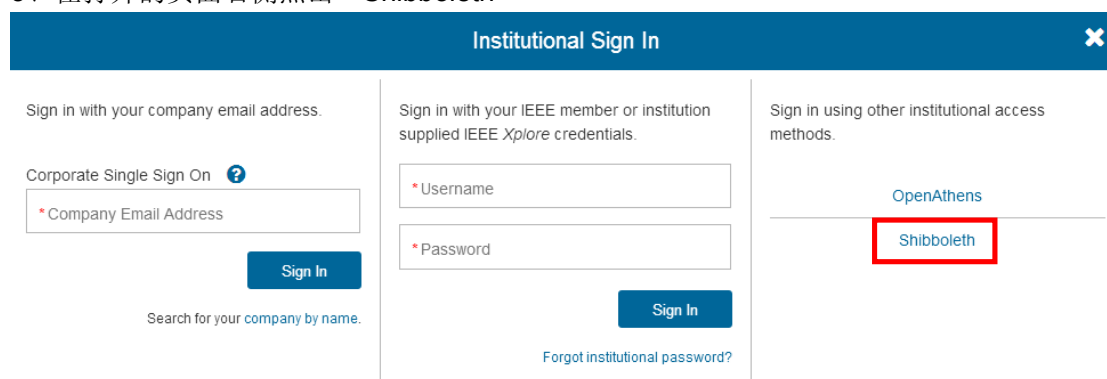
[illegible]

Institutional Sign In

Sign in with your company email address.

Corporate Single Sign On

*Company Email Address

Sign In

Search for your company by name.

Sign in with your IEEE member or institution supplied IEEE Xplore credentials.

*Username

*Password

Sign In

Forgot institutional password?

Sign in using other institutional access methods.

OpenAthens

Shibboleth